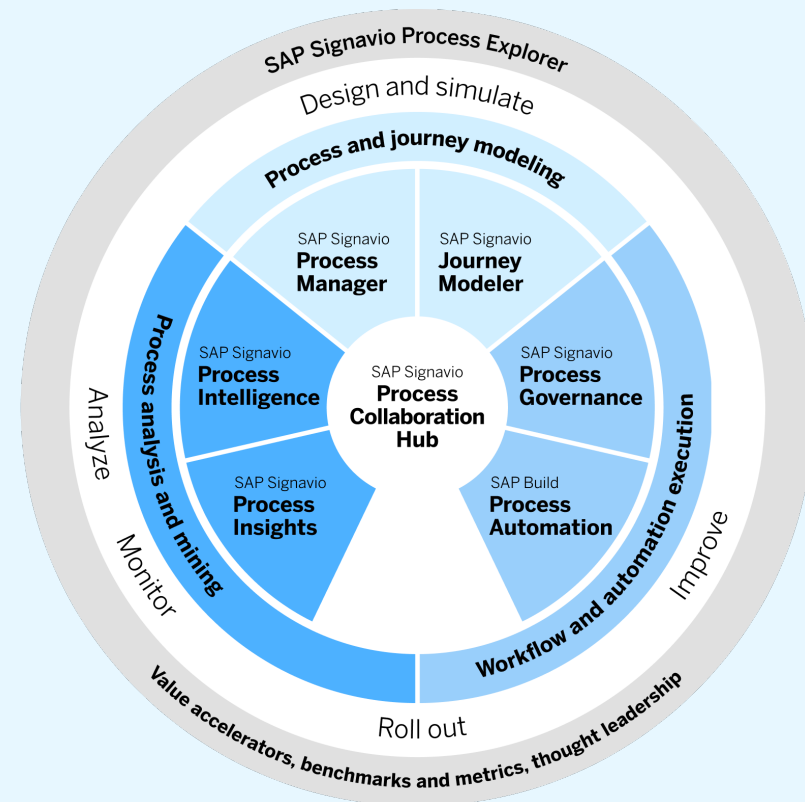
SAP Signavio Process Explorer

Design and simulate

Process and journey modeling

SAP Signavio
Process Manager

SAP Signavio
Journey Modeler

Process analysis and mining

SAP Signavio
Process Intelligence

SAP Signavio
Process Collaboration Hub

SAP Signavio
Process Governance

SAP Signavio
Process Insights

SAP Build
Process Automation

Workflow and automation execution

Analyze

Monitor

Improve

Roll out

Value accelerators, benchmarks and metrics, thought leadership